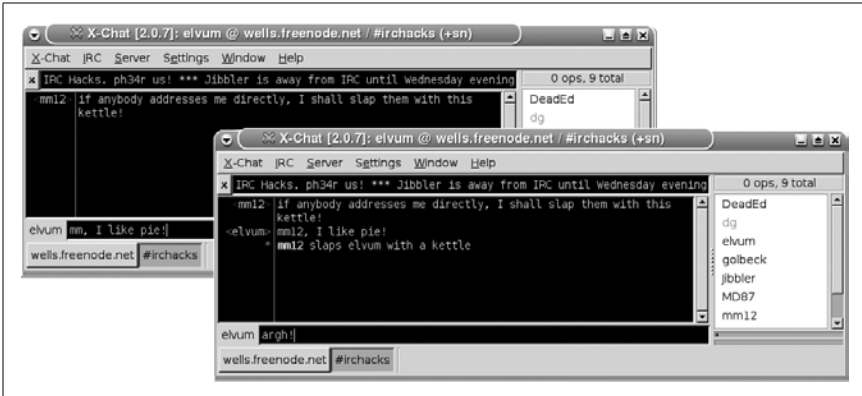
X-Chat [2.0.7]: elvum @ wells.freenode.net / #irchacks (+sn)

X-Chat IRC Server Settings Window Help

IRC Hacks. ph34r us! *** Jibbler is away from IRC until Wednesday evening

0 ops, 9 total

mm12 if anybody addresses me directly, I shall slap them with this kettle!

DeadEd
dg

elvum mm, I like pie!

wells.freenode.net #irchacks

X-Chat [2.0.7]: elvum @ wells.freenode.net / #irchacks (+sn)

X-Chat IRC Server Settings Window Help

IRC Hacks. ph34r us! *** Jibbler is away from IRC until Wednesday evening

0 ops, 9 total

mm12 if anybody addresses me directly, I shall slap them with this kettle!
<elvum> mm12, I like pie!
* mm12 slaps elvum with a kettle

DeadEd
dg
elvum
golbeck
jibbler
MD87
mm12

elvum argh!

wells.freenode.net #irchacks